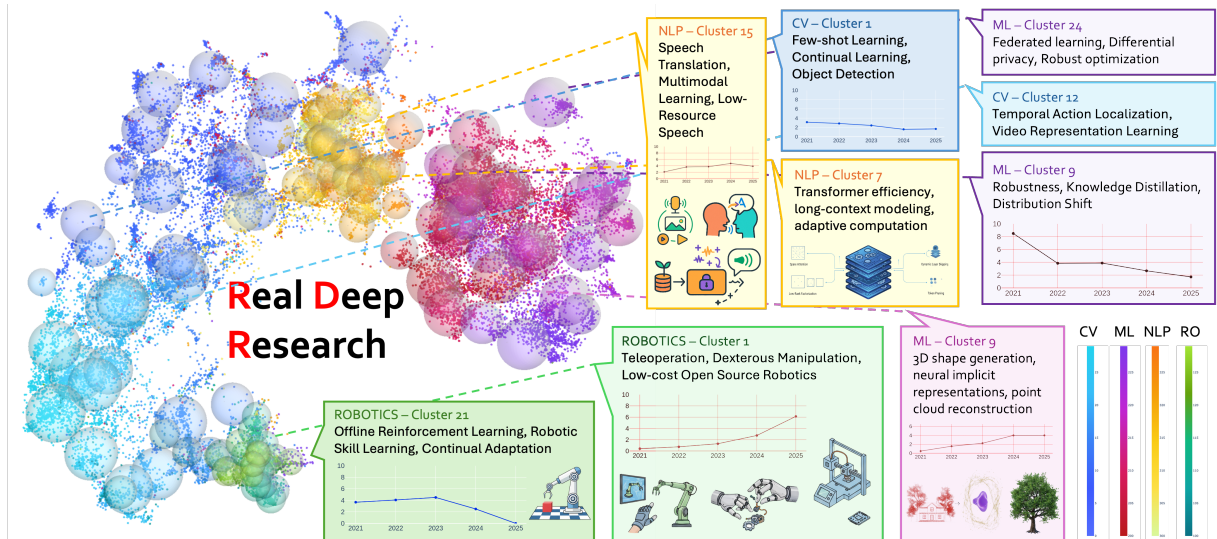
NLP – Cluster 15
Speech Translation, Multimodal Learning, Low-Resource Speech

CV – Cluster 1
Few-shot Learning, Continual Learning, Object Detection

10
5
0
2021 2022 2023 2024 2025

ML – Cluster 24
Federated learning, Differential privacy, Robust optimization

CV – Cluster 12
Temporal Action Localization, Video Representation Learning

NLP – Cluster 7
Transformer efficiency, long-context modeling, adaptive computation

ML – Cluster 9
Robustness, Knowledge Distillation, Distribution Shift

10
8
6
4
2
0
2021 2022 2023 2024 2025

Real Deep Research

ROBOTICS – Cluster 1
Teleoperation, Dexterous Manipulation, Low-cost Open Source Robotics

10
8
6
4
2
0
2021 2022 2023 2024 2025

ML – Cluster 9
3D shape generation, neural implicit representations, point cloud reconstruction

ROBOTICS – Cluster 21
Offline Reinforcement Learning, Robotic Skill Learning, Continual Adaptation

10
8
6
4
2
0
2021 2022 2023 2024 2025

CV ML NLP RO